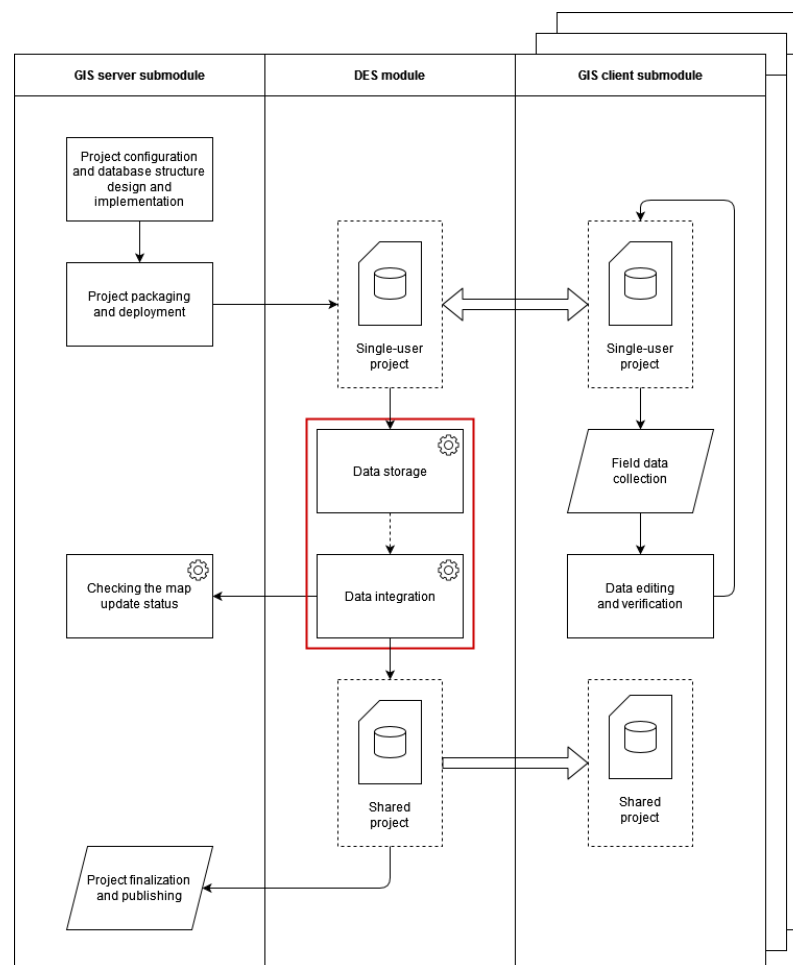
GIS server submodule

DES module

GIS client submodule

Project configuration and database structure design and implementation

Project packaging and deployment

Single-user project

Single-user project

Data storage

Field data collection

Checking the map update status

Data integration

Data editing and verification

Shared project

Shared project

Project finalization and publishing